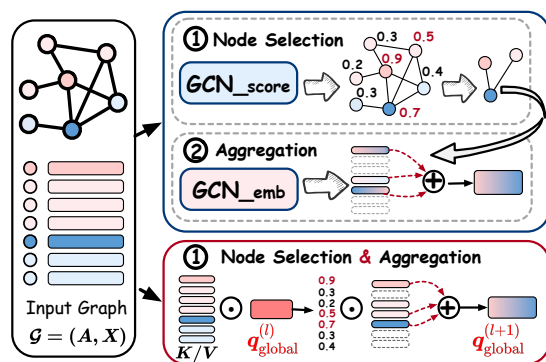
① Node Selection

GCN_score

0.3 0.5 0.2 0.9 0.4 0.3 0.7

② Aggregation

GCN_emb

Input Graph

$\mathcal{G} = (\boldsymbol{A}, \boldsymbol{X})$

① Node Selection & Aggregation

$\boldsymbol{K}/\boldsymbol{V}$

$\odot$

$\boldsymbol{q}_{\text{global}}^{(l)}$

0.9
0.3
0.2
0.5
0.7
0.3
0.4

$\odot$

$\boldsymbol{q}_{\text{global}}^{(l+1)}$